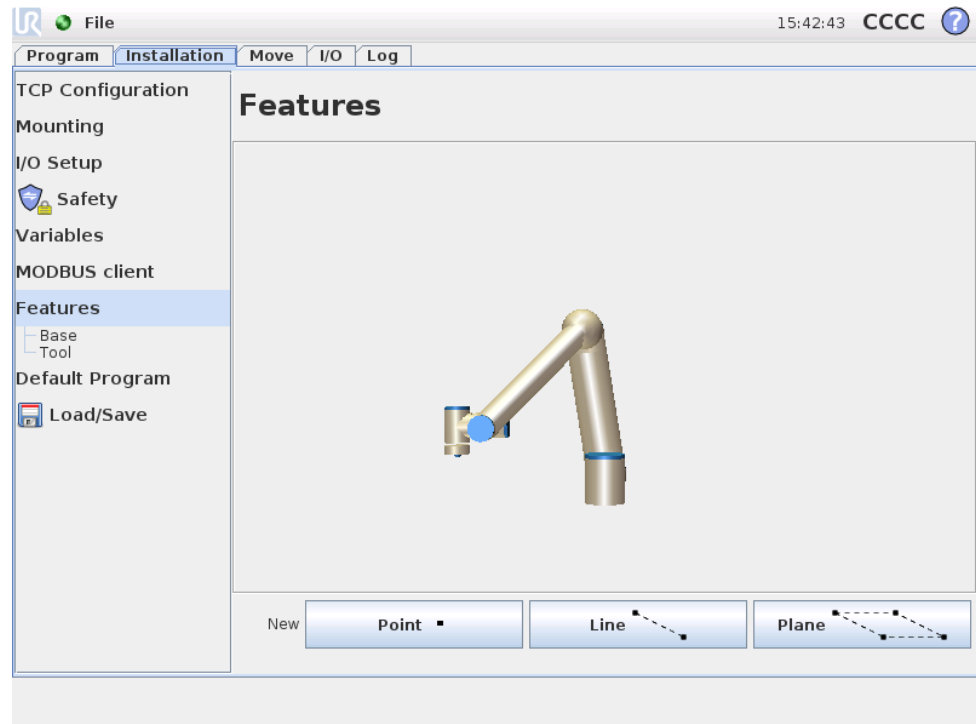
File

15:42:43 CCCC ?

Program | Installation | Move | I/O | Log

TCP Configuration
Mounting
I/O Setup
Safety
Variables
MODBUS client
Features
Base
Tool
Default Program
Load/Save

Features

New
Point
Line
Plane